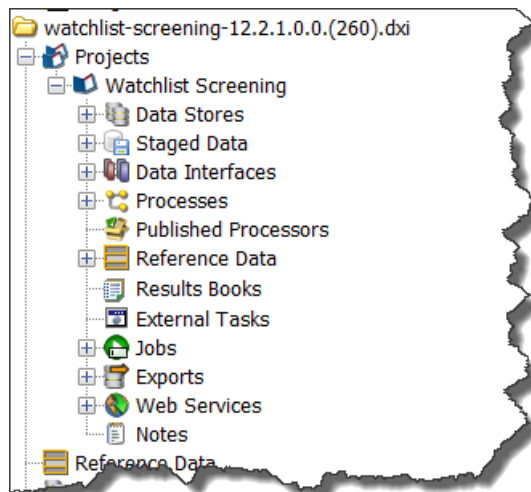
watchlist-screening-12.2.1.0.0.(260).dxi
Projects
Watchlist Screening
Data Stores
Staged Data
Data Interfaces
Processes
Published Processors
Reference Data
Results Books
External Tasks
Jobs
Exports
Web Services
Notes
Reference Data